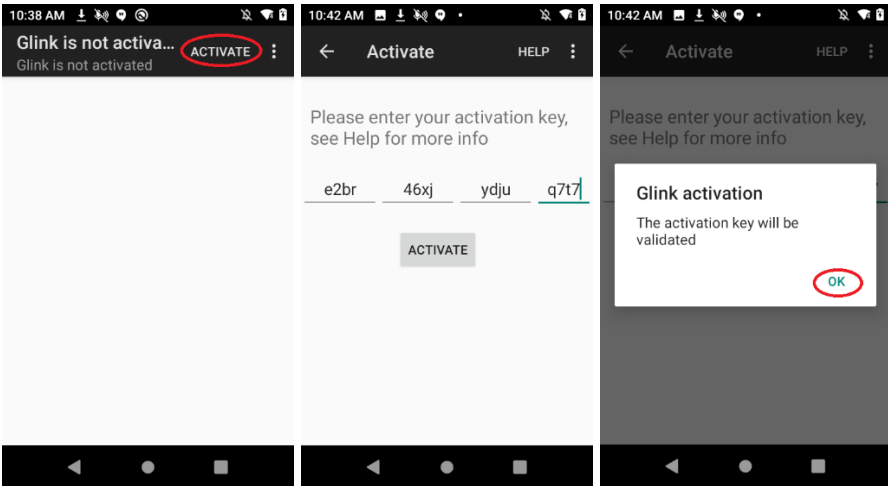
10:38 AM

Glink is not activa...
Glink is not activated
ACTIVATE

10:42 AM

Activate
HELP

Please enter your activation key, see Help for more info

e2br
46xj
ydju
q7t7

ACTIVATE

10:42 AM

Activate
HELP

Please enter your activation key, see Help for more info

Glink activation

The activation key will be validated

OK